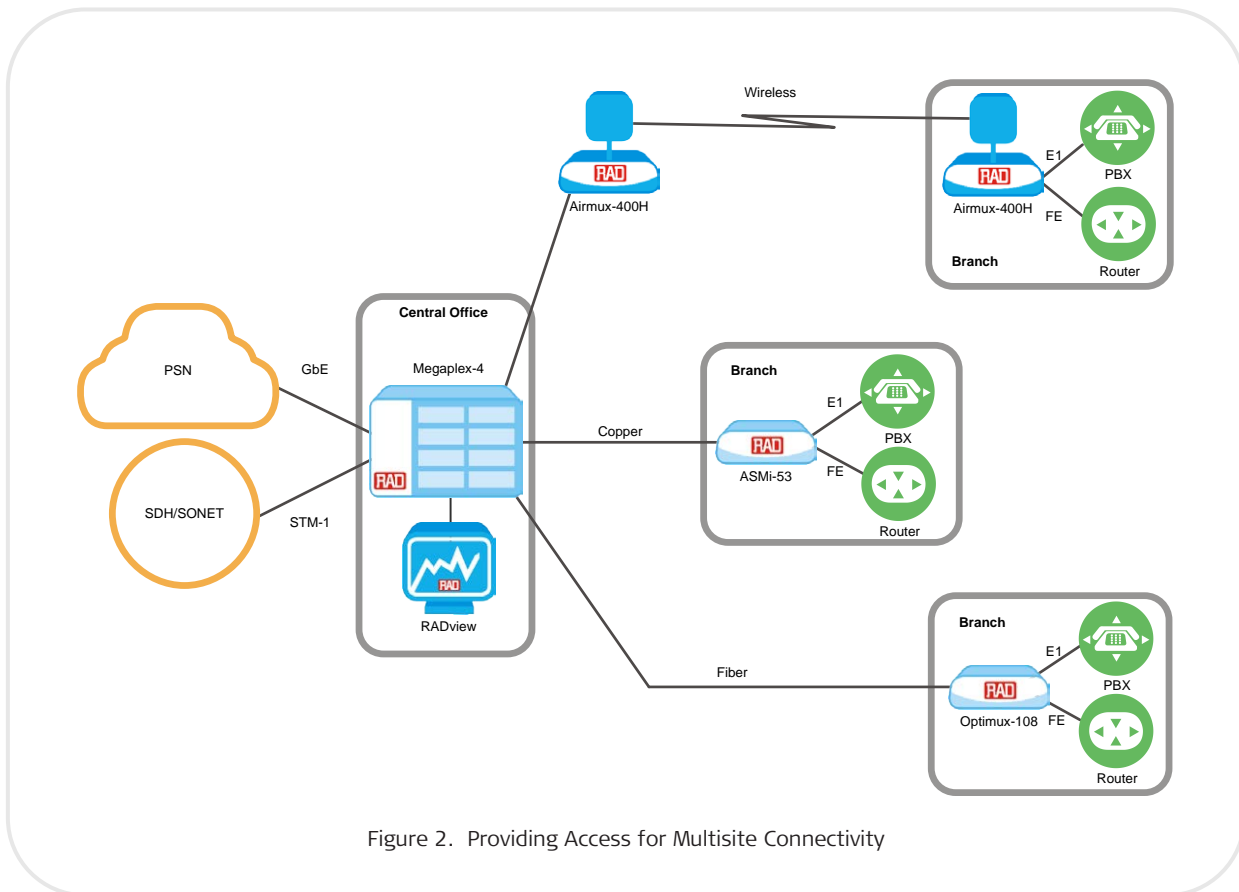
Wireless

RAD
Airmux-400H

RAD
Airmux-400H

E1

PBX

FE

Router

Branch

Central Office

Megaplex-4

PSN

GbE

RAD

SDH/SONET

STM-1

RAD

RADview

Copper

Branch

E1

RAD
ASMi-53

PBX

FE

Router

Branch

E1

Fiber

RAD
Optimux-108

PBX

FE

Router

Figure 2. Providing Access for Multisite Connectivity